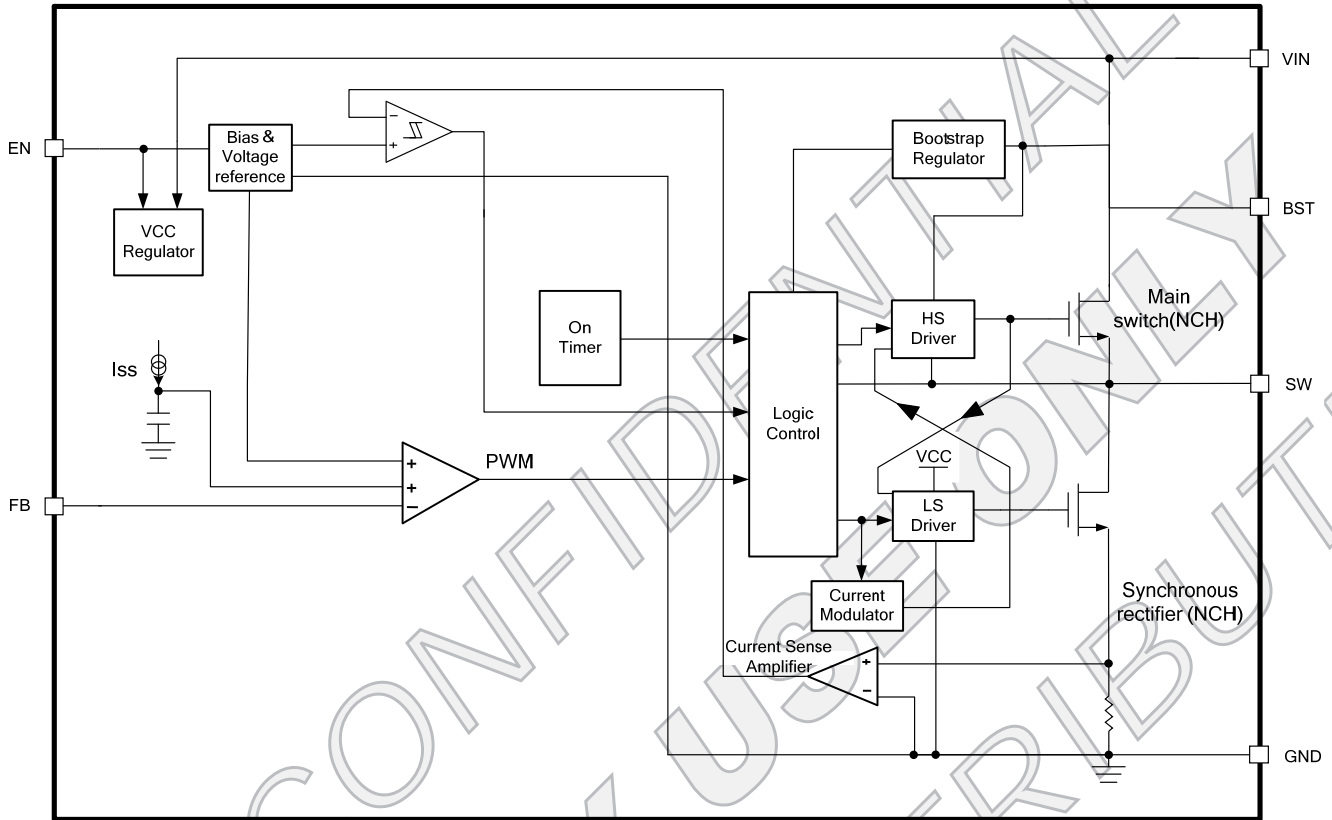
VIN

EN

Bias & Voltage reference

Bootstrap Regulator

BST

VCC Regulator

Main switch(NCH)

On Timer

HS Driver

Iss

SW

Logic Control

VCC

PWM

FB

LS Driver

Current Modulator

Synchronous rectifier (NCH)

Current Sense Amplifier

GND

CONFIDENTIAL

FOR CUSTOMER USE ONLY

NOT TO DISTRIBUTE